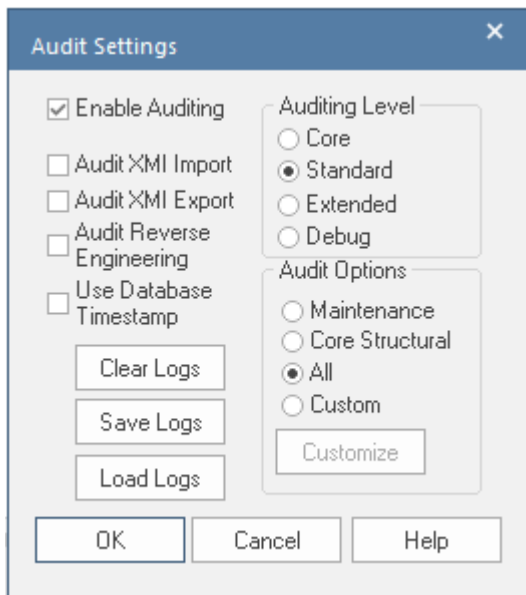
Audit Settings

×

Enable Auditing

Audit XMI Import

Audit XMI Export

Audit Reverse Engineering

Use Database Timestamp

Clear Logs

Save Logs

Load Logs

Auditing Level

Core

Standard

Extended

Debug

Audit Options

Maintenance

Core Structural

All

Custom

Customize

OK

Cancel

Help